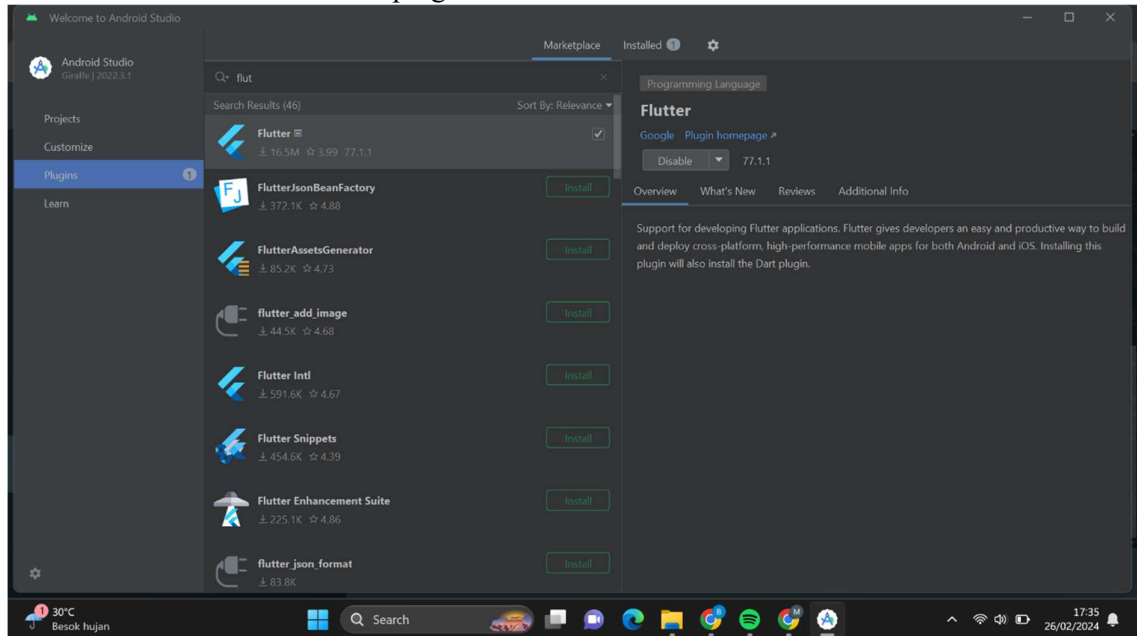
Welcome to Android Studio

Android Studio
Giraffe | 2022.3.1

Projects
Customize
Plugins 1
Learn

Marketplace Installed 1

flut

Search Results (46) Sort By: Relevance

Flutter
16.5M ☆ 3.99 77.1.1

FlutterJsonBeanFactory
372.1K ☆ 4.88
Install

FlutterAssetsGenerator
85.2K ☆ 4.73
Install

flutter_add_image
44.5K ☆ 4.68
Install

Flutter Intl
591.6K ☆ 4.67
Install

Flutter Snippets
454.6K ☆ 4.39
Install

Flutter Enhancement Suite
225.1K ☆ 4.86
Install

flutter_json_format
83.8K
Install

Programming Language

Flutter

Google Plugin homepage ↗

Disable 77.1.1

Overview What's New Reviews Additional Info

Support for developing Flutter applications. Flutter gives developers an easy and productive way to build and deploy cross-platform, high-performance mobile apps for both Android and iOS. Installing this plugin will also install the Dart plugin.

30°C
Besok hujan

Search

17:35
26/02/2024